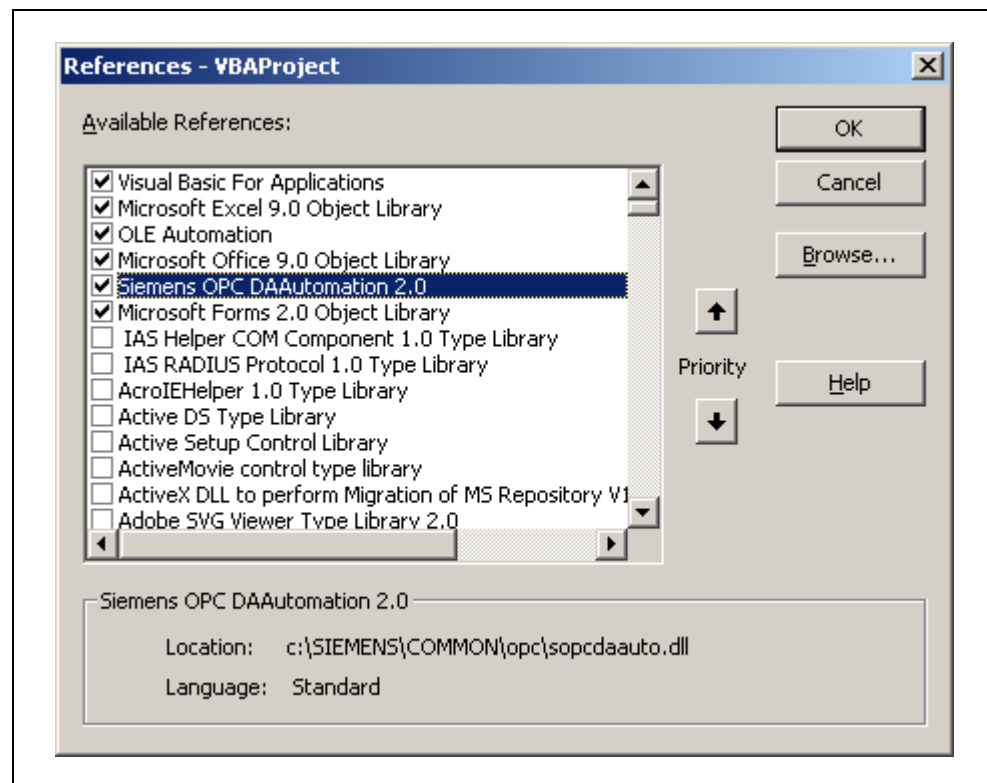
References - VBAProject

Available References:

Visual Basic For Applications
Microsoft Excel 9.0 Object Library
OLE Automation
Microsoft Office 9.0 Object Library
Siemens OPC DAAutomation 2.0
Microsoft Forms 2.0 Object Library
IAS Helper COM Component 1.0 Type Library
IAS RADIUS Protocol 1.0 Type Library
AcroIEHelper 1.0 Type Library
Active DS Type Library
Active Setup Control Library
ActiveMovie control type library
ActiveX DLL to perform Migration of MS Repository V1
Adobe SVG Viewer Type Library 2.0

OK
Cancel
Browse...
Priority
Help

Siemens OPC DAAutomation 2.0

Location: c:\SIEMENS\COMMON\opc\sopcdaauto.dll

Language: Standard